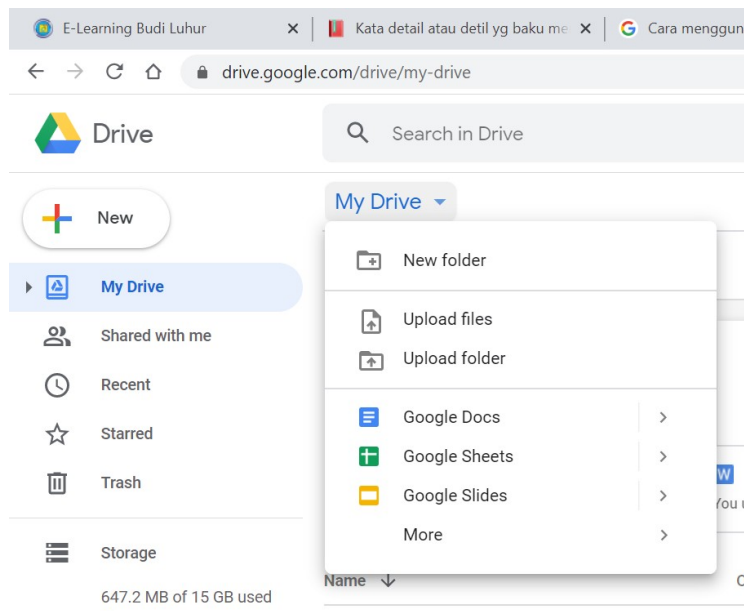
E-Learning Budi Luhur ×
Kata detail atau detil yg baku me ×
Cara menggun

drive.google.com/drive/my-drive

Drive

Search in Drive

New

My Drive

Shared with me

Recent

Starred

Trash

Storage

647.2 MB of 15 GB used

My Drive

New folder

Upload files

Upload folder

Google Docs

Google Sheets

Google Slides

More

W

You

Name

C